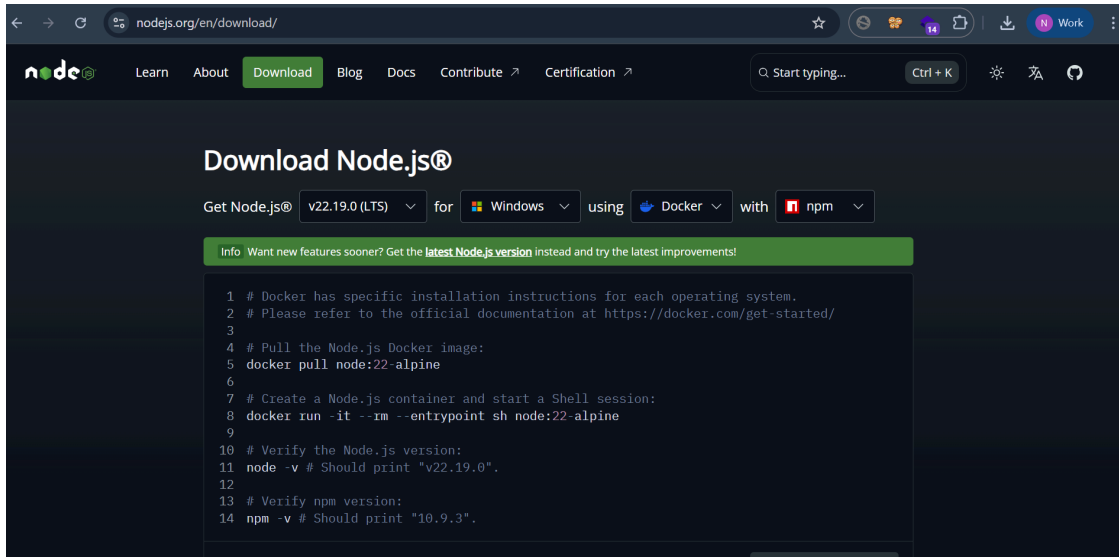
nodejs.org/en/download/

14

N Work

node

Learn About Download Blog Docs Contribute ↗ Certification ↗

Start typing... Ctrl + K

Download Node.js®

Get Node.js® v22.19.0 (LTS) for Windows using Docker with npm

Info Want new features sooner? Get the latest Node.js version instead and try the latest improvements!

1 # Docker has specific installation instructions for each operating system.
2 # Please refer to the official documentation at https://docker.com/get-started/
3
4 # Pull the Node.js Docker image:
5 docker pull node:22-alpine
6
7 # Create a Node.js container and start a Shell session:
8 docker run -it --rm --entrypoint sh node:22-alpine
9
10 # Verify the Node.js version:
11 node -v # Should print "v22.19.0".
12
13 # Verify npm version:
14 npm -v # Should print "10.9.3".